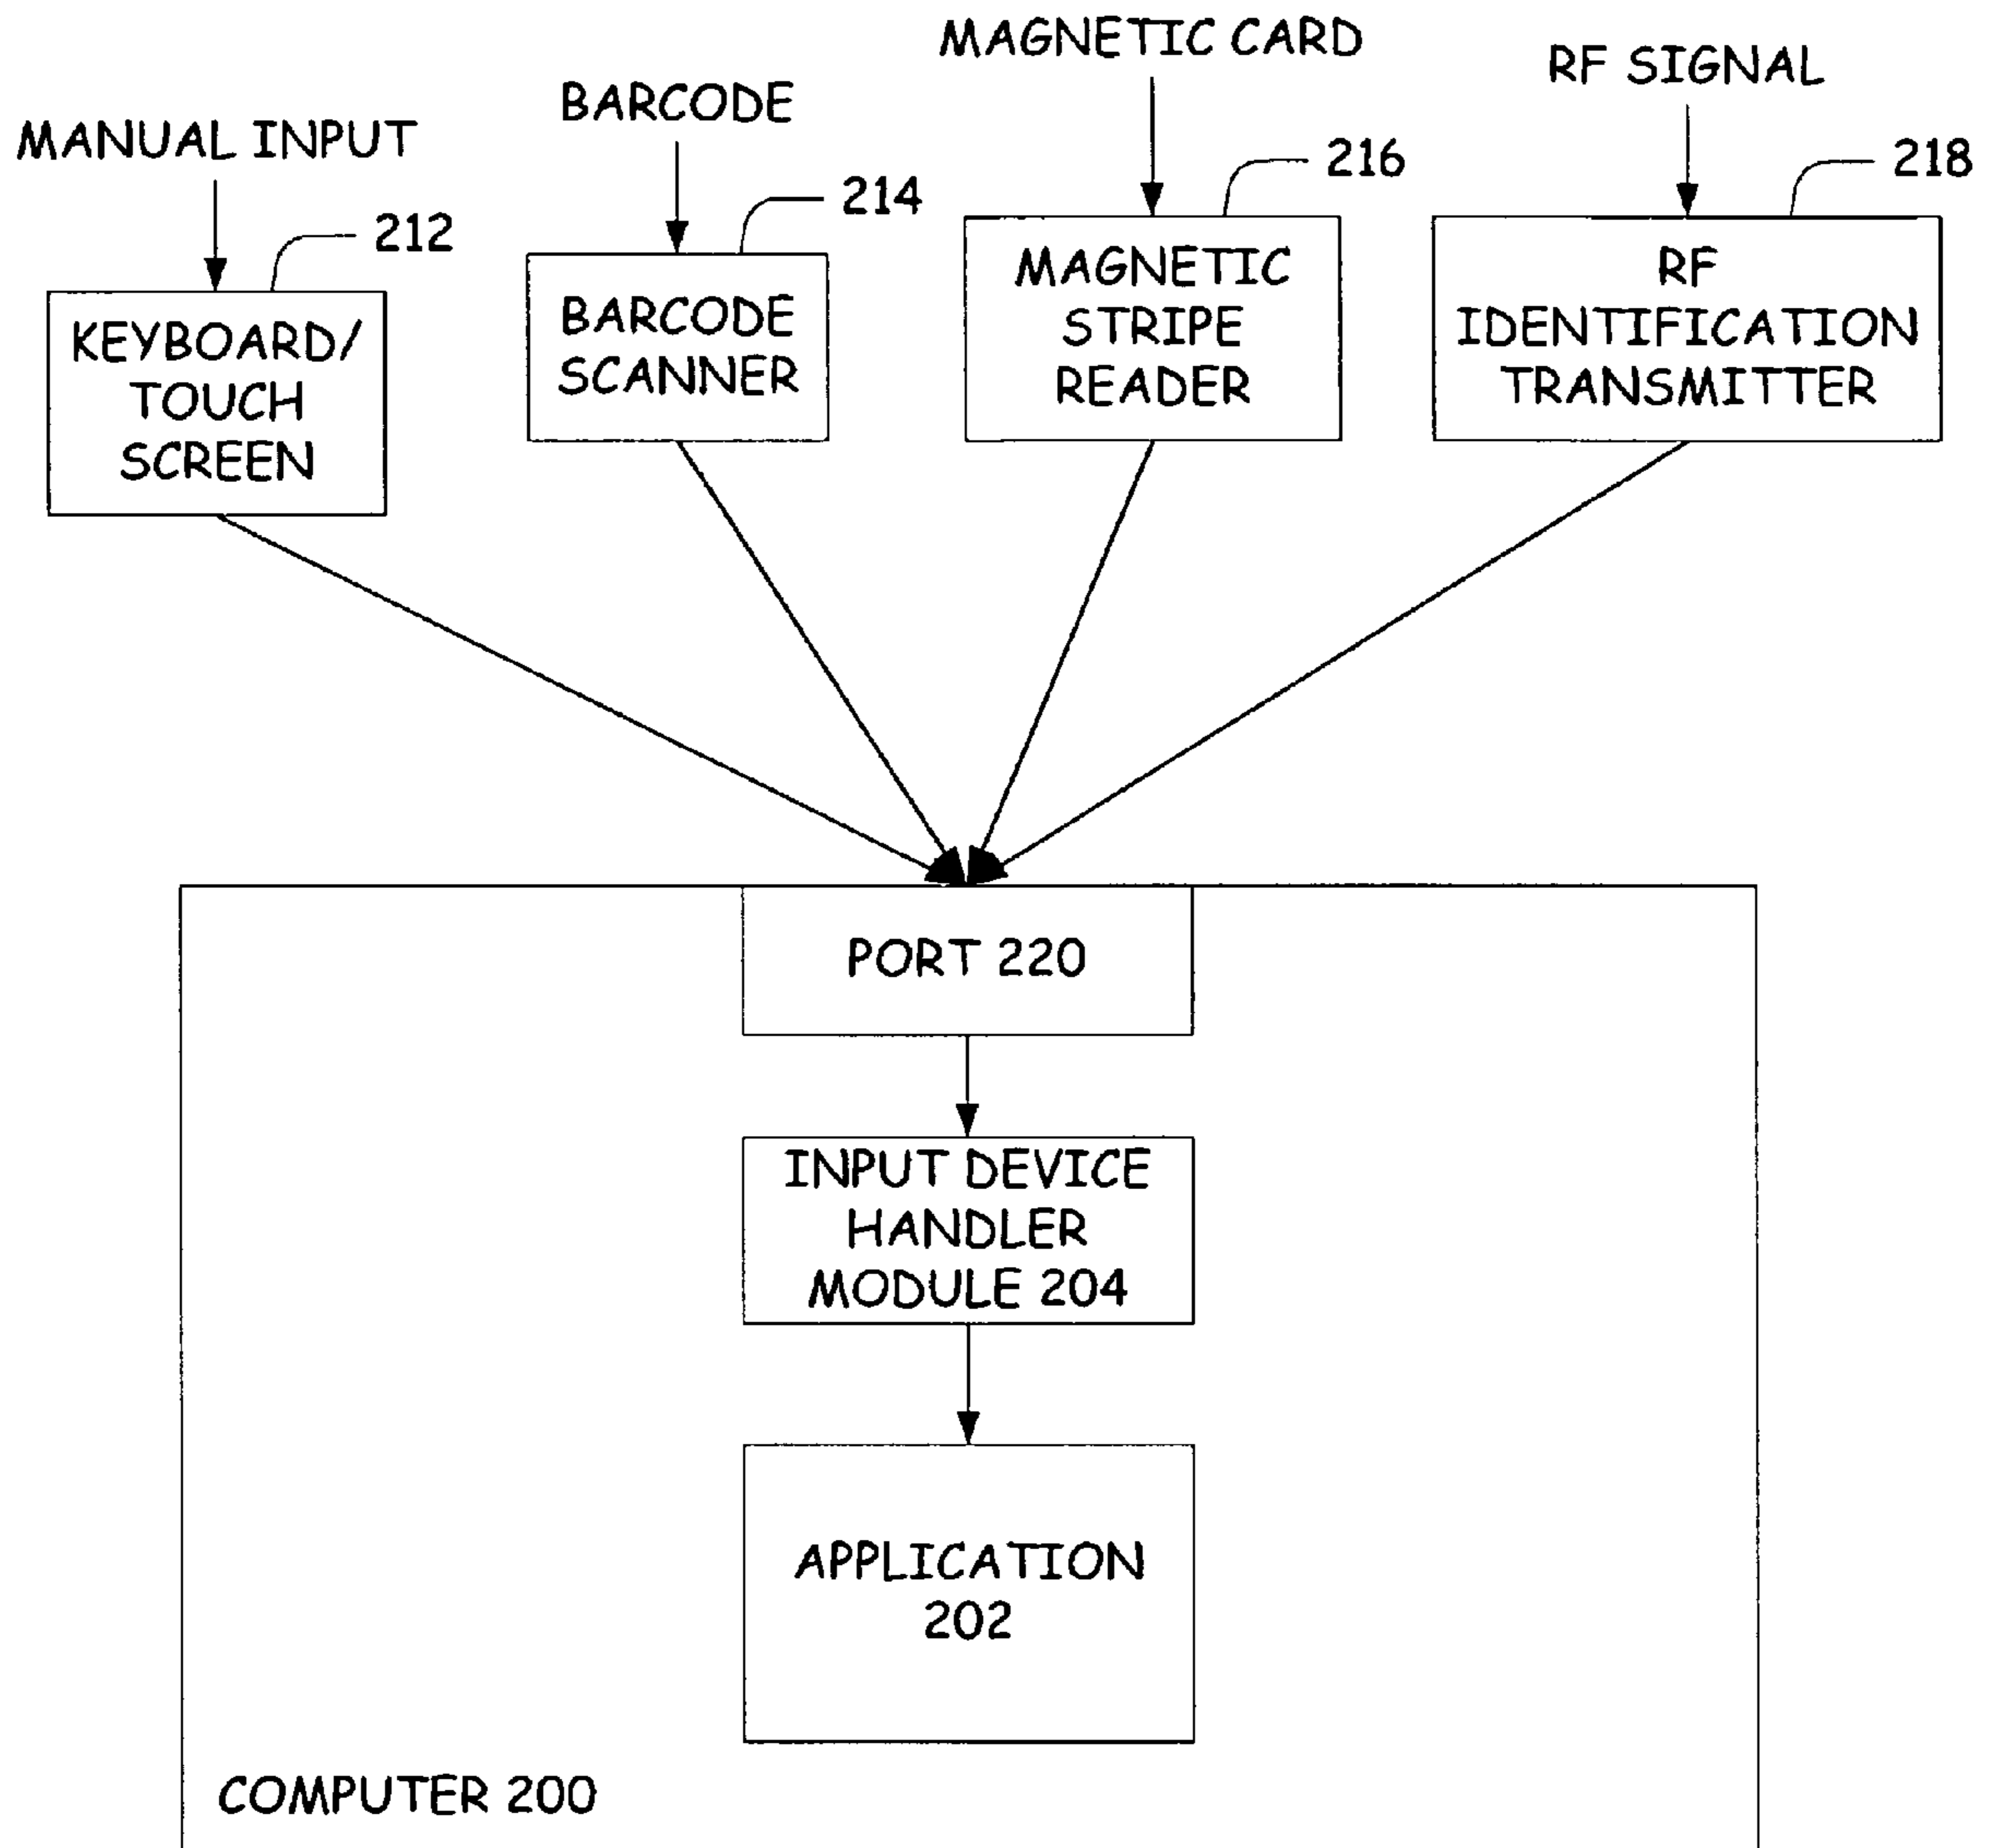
MANUAL INPUT

212

KEYBOARD/ TOUCH SCREEN

BARCODE

214

BARCODE SCANNER

MAGNETIC CARD

216

MAGNETIC STRIPE READER

RF SIGNAL

218

RF IDENTIFICATION TRANSMITTER

PORT 220

INPUT DEVICE HANDLER MODULE 204

APPLICATION 202

COMPUTER 200